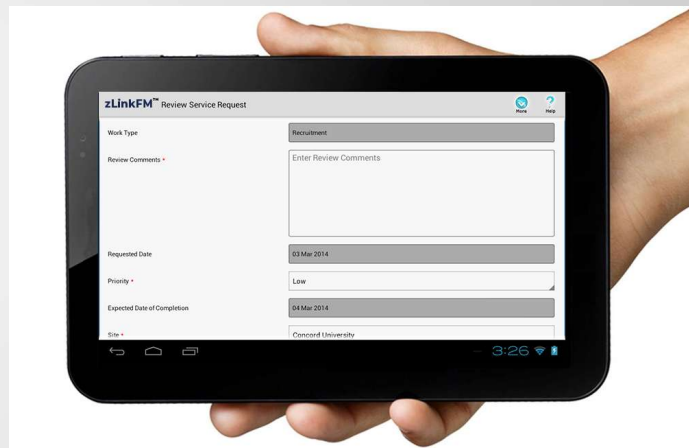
zLinkFM™ Review Service Request

More Help

Work Type
Recruitment

Review Comments *
Enter Review Comments

Requested Date
03 Mar 2014

Priority *
Low

Expected Date of Completion
04 Mar 2014

Site *
Concord University

3:26